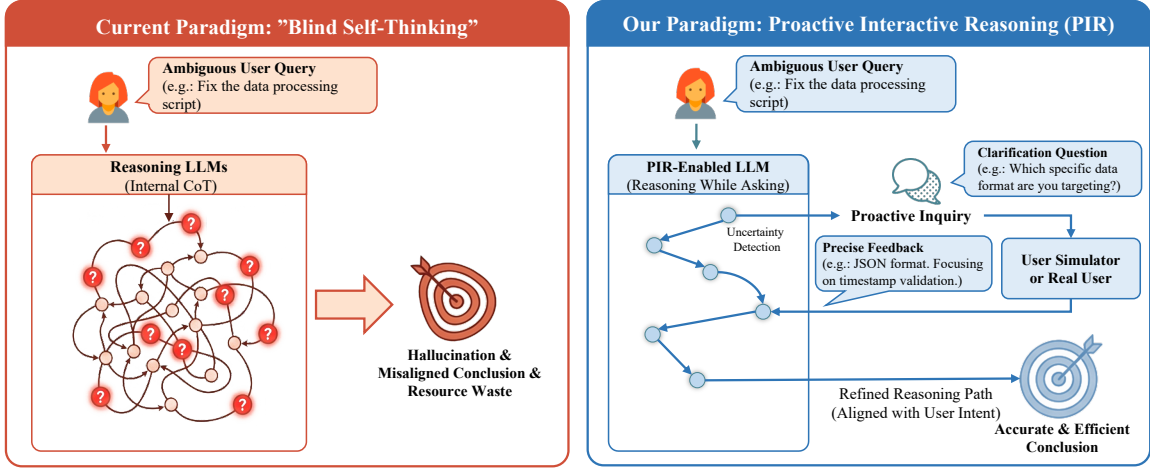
Current Paradigm: "Blind Self-Thinking"

Ambiguous User Query
(e.g.: Fix the data processing script)

Reasoning LLMs
(Internal CoT)

?
?
?
?
?
?
?
?
?
?

Hallucination & Misaligned Conclusion & Resource Waste

Our Paradigm: Proactive Interactive Reasoning (PIR)

Ambiguous User Query
(e.g.: Fix the data processing script)

PIR-Enabled LLM
(Reasoning While Asking)

Clarification Question
(e.g.: Which specific data format are you targeting?)

Uncertainty Detection

Proactive Inquiry

Precise Feedback
(e.g.: JSON format. Focusing on timestamp validation.)

User Simulator or Real User

Refined Reasoning Path
(Aligned with User Intent)

Accurate & Efficient Conclusion